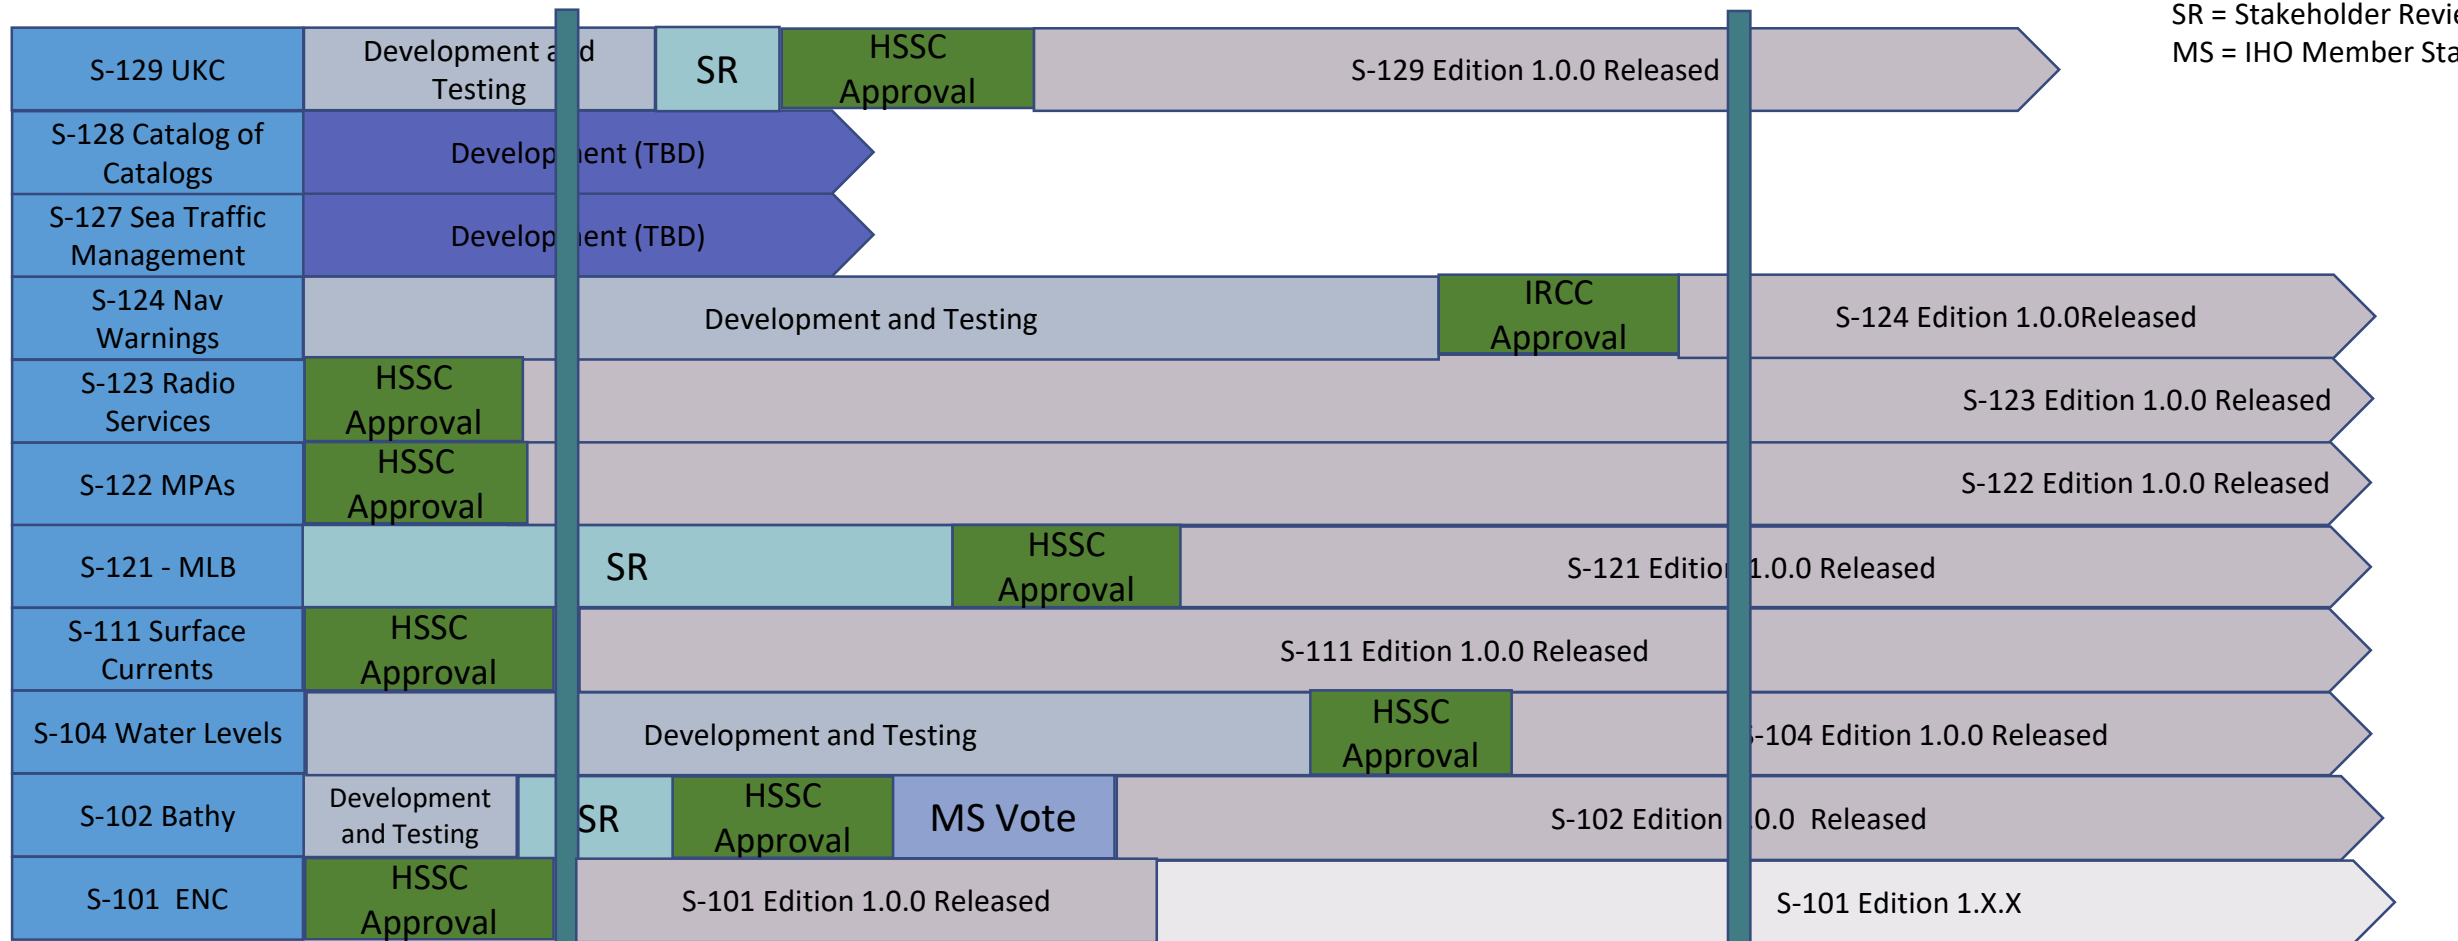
SR = Stakeholder Revie
MS = IHO Member Sta

| | | | | |
|---|---|---|---|---|
| S-129 UKC | Development a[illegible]d Testing | SR | HSSC Approval | S-129 Edition 1.0.0 Released |
| S-128 Catalog of Catalogs | Develop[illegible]ent (TBD) | | | |
| S-127 Sea Traffic Management | Develop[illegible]ent (TBD) | | | |
| S-124 Nav Warnings | Development and Testing | IRCC Approval | S-124 Edition 1.0.0Released | |
| S-123 Radio Services | HSSC Approval | S-123 Edition 1.0.0 Released | | |
| S-122 MPAs | HSSC Approval | S-122 Edition 1.0.0 Released | | |
| S-121 - MLB | SR | HSSC Approval | S-121 Editio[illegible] 1.0.0 Released | |
| S-111 Surface Currents | HSSC Approval | S-111 Edition 1.0.0 Released | | |
| S-104 Water Levels | Development and Testing | HSSC Approval | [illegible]-104 Edition 1.0.0 Released | |
| S-102 Bathy | Development and Testing | SR | HSSC Approval | MS Vote | S-102 Edition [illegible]0.0 Released |
| S-101 ENC | HSSC Approval | S-101 Edition 1.0.0 Released | S-101 Edition 1.X.X | |